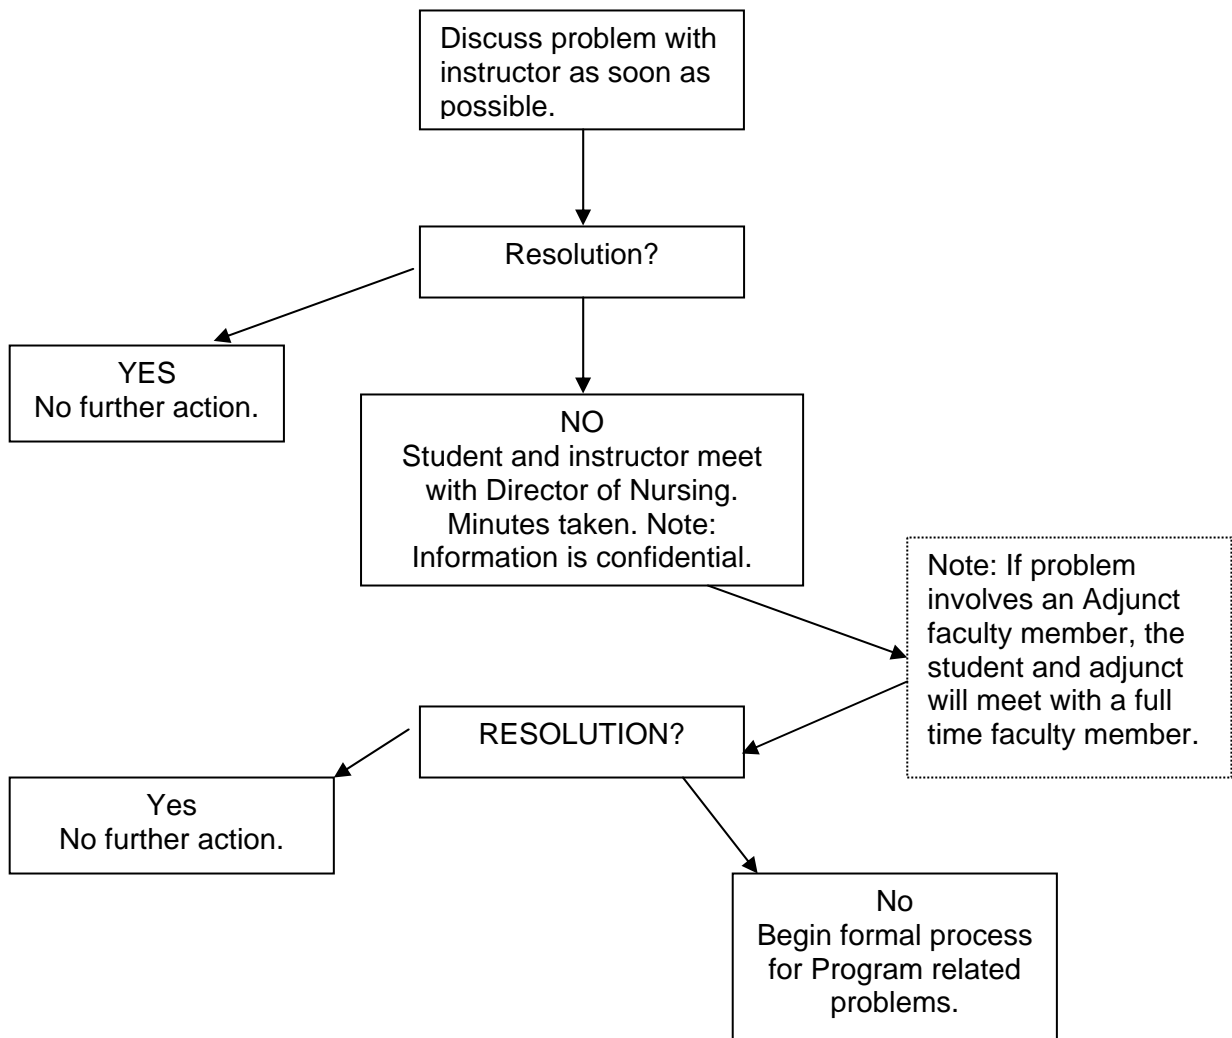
Discuss problem with instructor as soon as possible.

Resolution?

YES
No further action.

NO
Student and instructor meet with Director of Nursing. Minutes taken. Note: Information is confidential.

Note: If problem involves an Adjunct faculty member, the student and adjunct will meet with a full time faculty member.

RESOLUTION?

Yes
No further action.

No
Begin formal process for Program related problems.